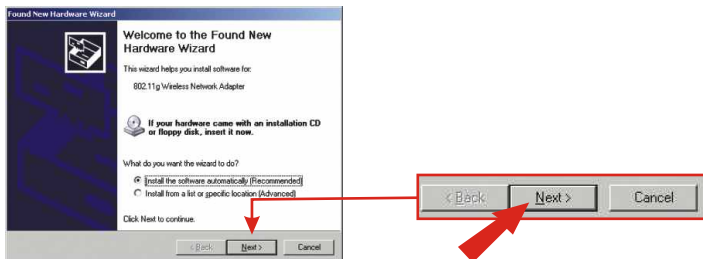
Found New Hardware Wizard

Welcome to the Found New Hardware Wizard

This wizard helps you install software for:

802.11g Wireless Network Adapter

If your hardware came with an installation CD or floppy disk, insert it now.

What do you want the wizard to do?

Install the software automatically (Recommended)

Install from a list or specific location (Advanced)

Click Next to continue.

< Back Next > Cancel

< Back Next > Cancel